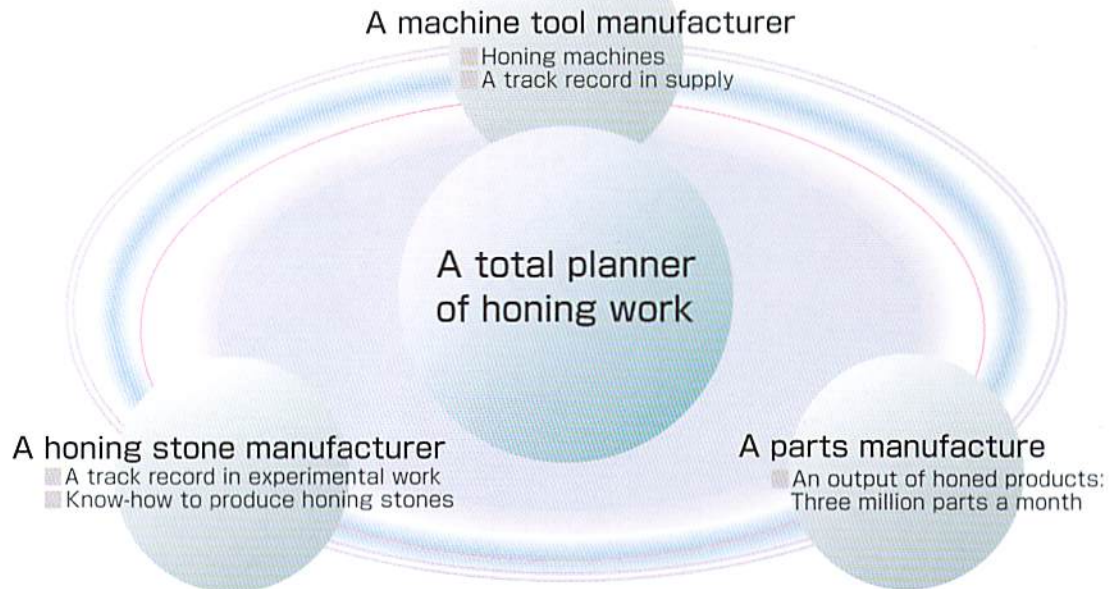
A machine tool manufacturer
Honing machines
A track record in supply

A total planner of honing work

A honing stone manufacturer
A track record in experimental work
Know-how to produce honing stones

A parts manufacture
An output of honed products: Three million parts a month